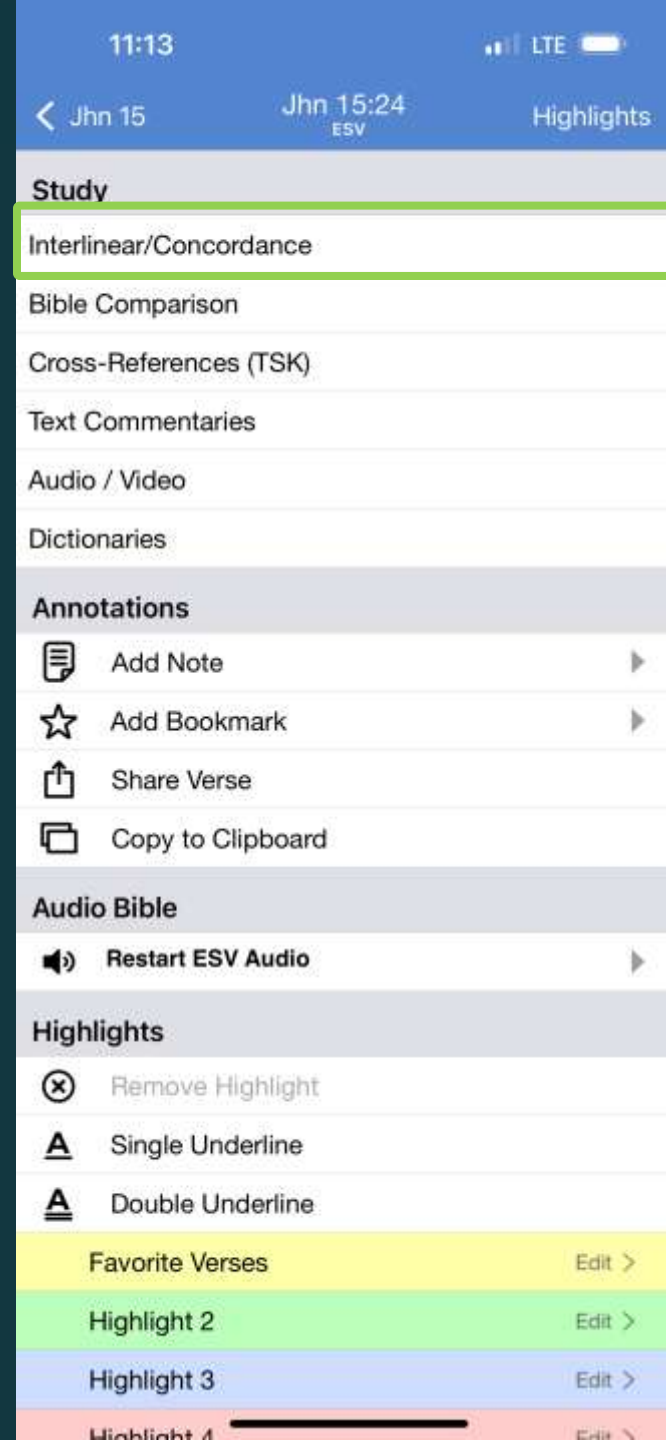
11:13

LTE

Jhn 15

Jhn 15:24
ESV

Highlights

Study

Interlinear/Concordance

Bible Comparison

Cross-References (TSK)

Text Commentaries

Audio / Video

Dictionaries

Annotations

Add Note

Add Bookmark

Share Verse

Copy to Clipboard

Audio Bible

Restart ESV Audio

Highlights

Remove Highlight

Single Underline

Double Underline

Favorite Verses
Edit >

Highlight 2
Edit >

Highlight 3
Edit >

Highlight 4
Edit >